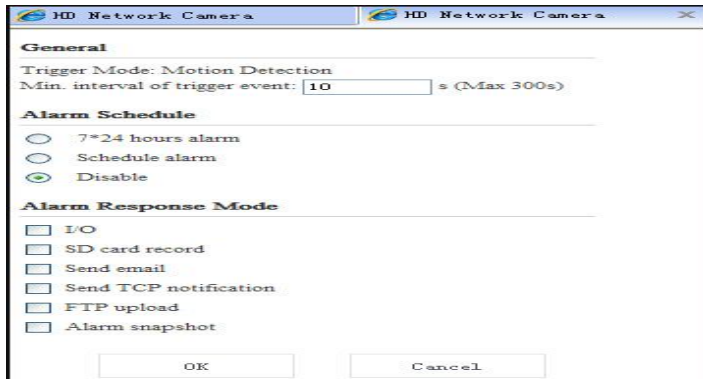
HD Network Camera
HD Network Camera

General
Trigger Mode: Motion Detection
Min. interval of trigger event: 10 s (Max 300s)

Alarm Schedule
7*24 hours alarm
Schedule alarm
Disable

Alarm Response Mode
I/O
SD card record
Send email
Send TCP notification
FTP upload
Alarm snapshot

OK
Cancel